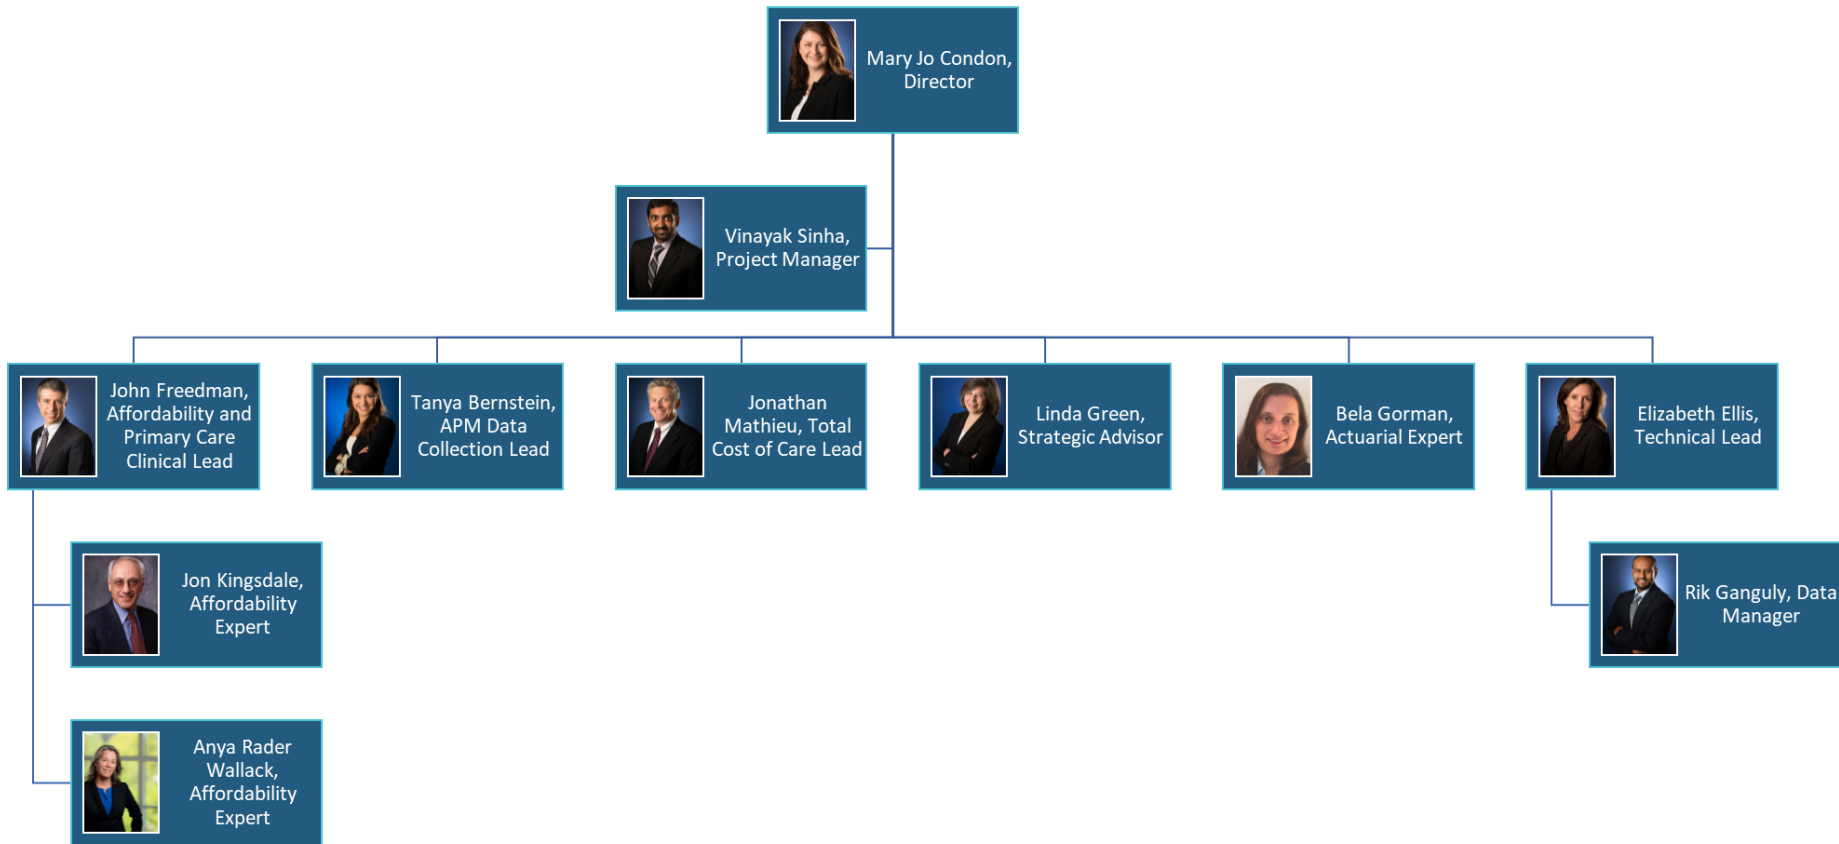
Mary Jo Condon, Director

Vinayak Sinha, Project Manager

John Freedman, Affordability and Primary Care Clinical Lead

Tanya Bernstein, APM Data Collection Lead

Jonathan Mathieu, Total Cost of Care Lead

Linda Green, Strategic Advisor

Bela Gorman, Actuarial Expert

Elizabeth Ellis, Technical Lead

Jon Kingsdale, Affordability Expert

Rik Ganguly, Data Manager

Anya Rader Wallack, Affordability Expert